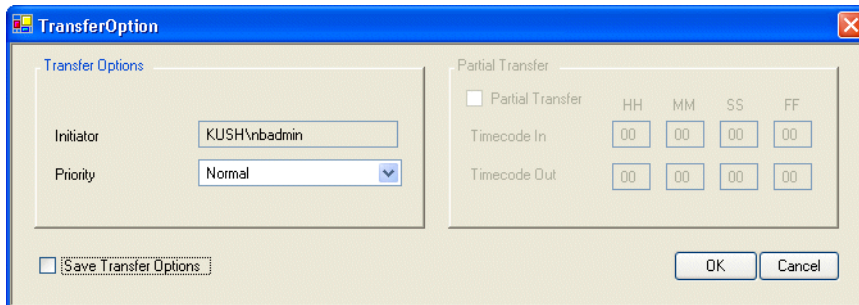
TransferOption

Transfer Options

Initiator KUSH\nbadmin

Priority Normal

Partial Transfer

Partial Transfer

| | HH | MM | SS | FF |
|---|---|---|---|---|
| Timecode In | 00 | 00 | 00 | 00 |
| Timecode Out | 00 | 00 | 00 | 00 |

Save Transfer Options

OK Cancel